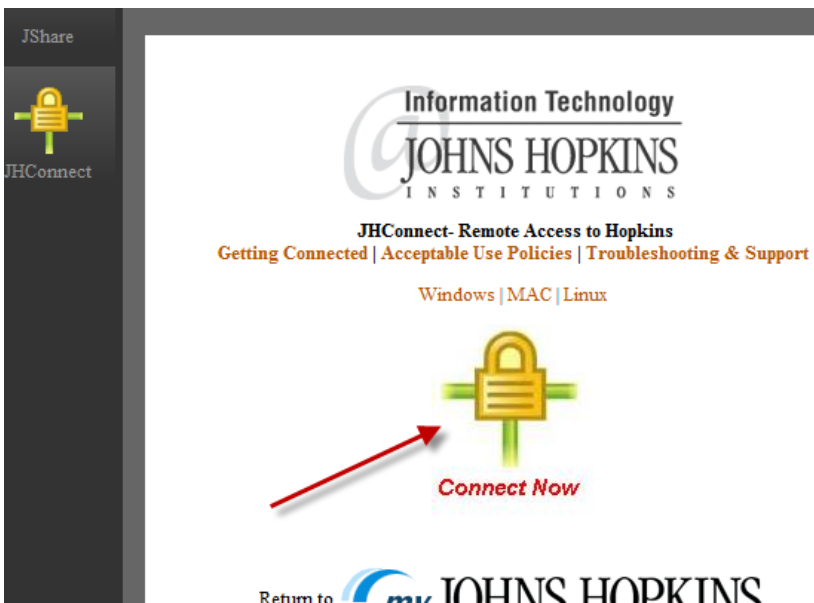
JShare

JHConnect

Information Technology
JOHNS HOPKINS
INSTITUTIONS

JHConnect- Remote Access to Hopkins
Getting Connected | Acceptable Use Policies | Troubleshooting & Support

Windows | MAC | Linux

Connect Now

Return to my JOHNS HOPKINS